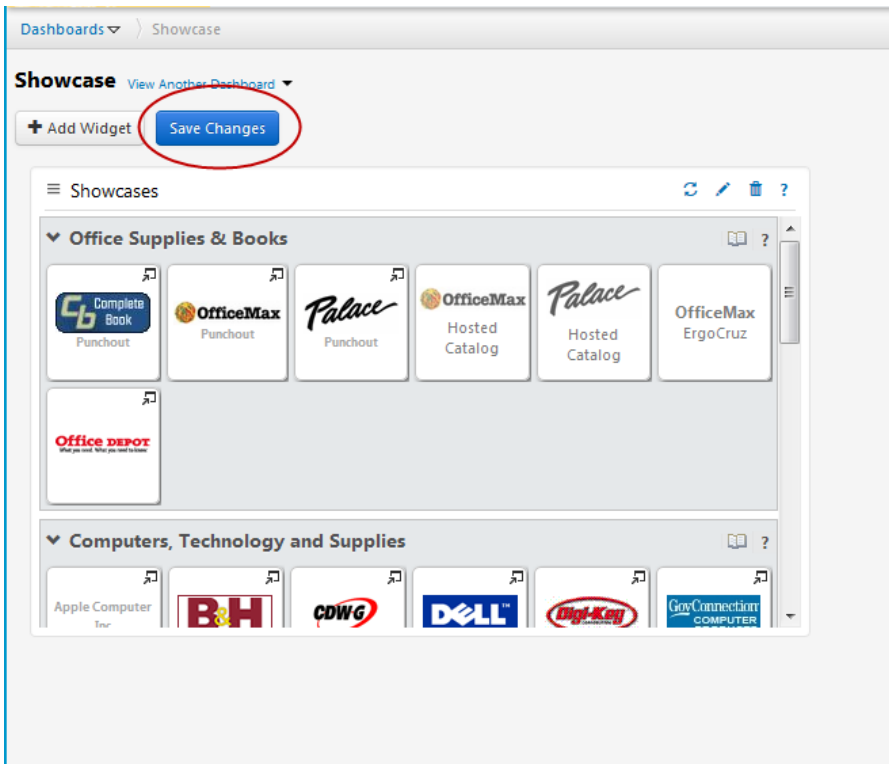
Dashboards Showcase

Showcase View Another Dashboard

Add Widget Save Changes

Showcases

Office Supplies & Books

Complete Book
Punchout

OfficeMax
Punchout

Palace
Punchout

OfficeMax
Hosted Catalog

Palace
Hosted Catalog

OfficeMax ErgoCruz

Office DEPOT
What you need. What you need to know.

Computers, Technology and Supplies

Apple Computer Inc

B&H

CDWG

DELL

Digi-Key

GovConnection COMPUTER